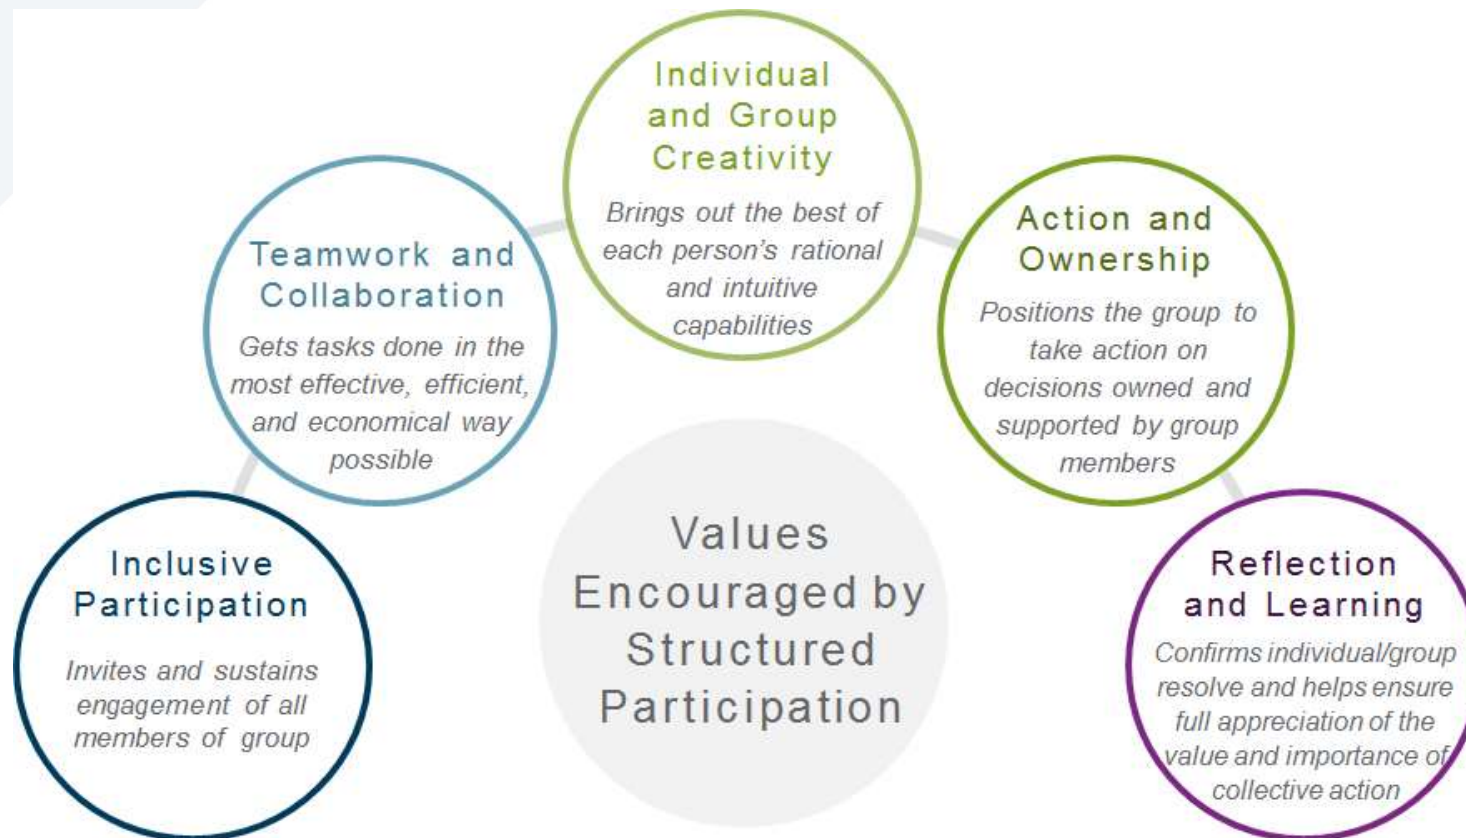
Values Encouraged by Structured Participation

Inclusive Participation

Invites and sustains engagement of all members of group

Teamwork and Collaboration

Gets tasks done in the most effective, efficient, and economical way possible

Individual and Group Creativity

Brings out the best of each person's rational and intuitive capabilities

Action and Ownership

Positions the group to take action on decisions owned and supported by group members

Reflection and Learning

Confirms individual/group resolve and helps ensure full appreciation of the value and importance of collective action